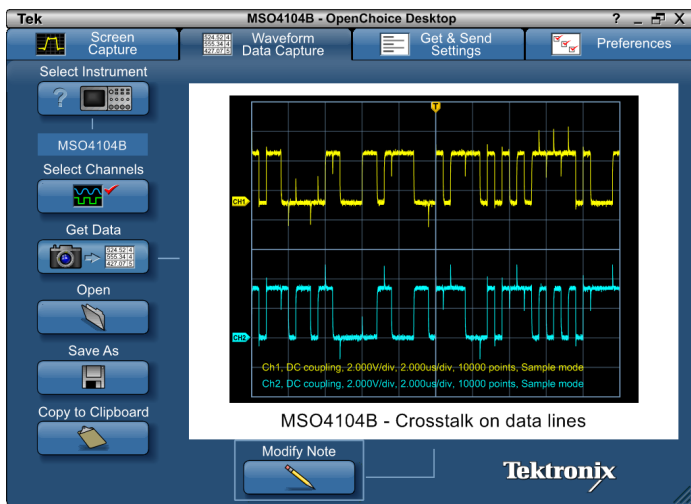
Tek

MSO4104B - OpenChoice Desktop

? _ ☐ X

Screen Capture

524.52|4
555.34|4
427.07|5

Waveform Data Capture

Get & Send Settings

Preferences

Select Instrument

?

MSO4104B

Select Channels

Get Data

524.52|4
555.34|4
427.07|5

Open

Save As

Copy to Clipboard

T

CH1

CH2

Ch1, DC coupling, 2.000V/div, 2.000us/div, 10000 points, Sample mode

Ch2, DC coupling, 2.000V/div, 2.000us/div, 10000 points, Sample mode

MSO4104B - Crosstalk on data lines

Modify Note

Tektronix